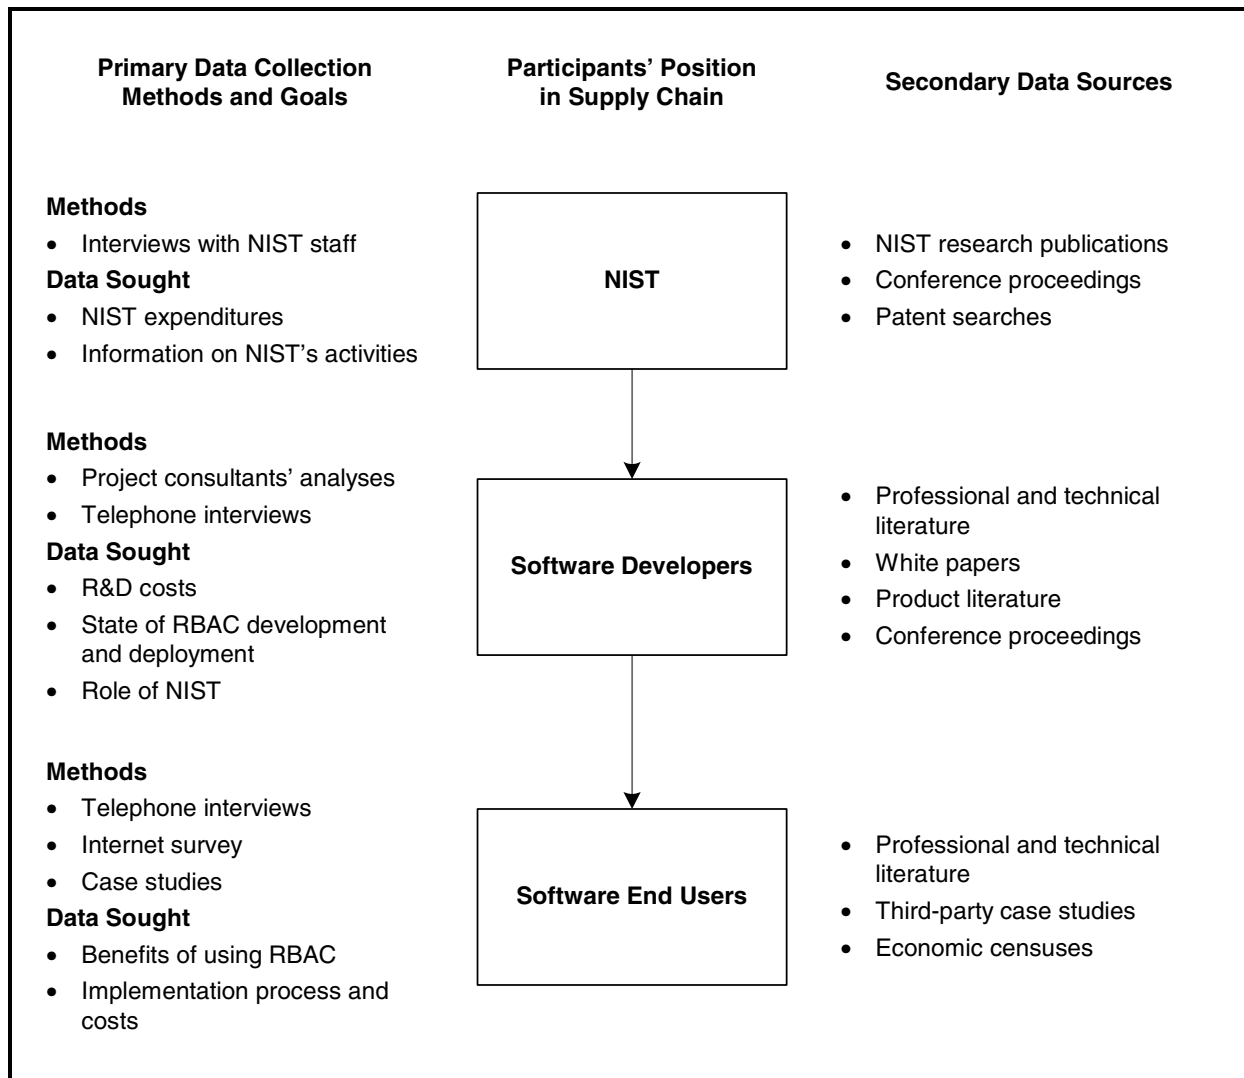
**Primary Data Collection Methods and Goals**

**Participants' Position in Supply Chain**

**Secondary Data Sources**

**Methods**
- Interviews with NIST staff

**Data Sought**
- NIST expenditures
- Information on NIST's activities

**NIST**

- NIST research publications
- Conference proceedings
- Patent searches

**Methods**
- Project consultants' analyses
- Telephone interviews

**Data Sought**
- R&D costs
- State of RBAC development and deployment
- Role of NIST

**Software Developers**

- Professional and technical literature
- White papers
- Product literature
- Conference proceedings

**Methods**
- Telephone interviews
- Internet survey
- Case studies

**Data Sought**
- Benefits of using RBAC
- Implementation process and costs

**Software End Users**

- Professional and technical literature
- Third-party case studies
- Economic censuses